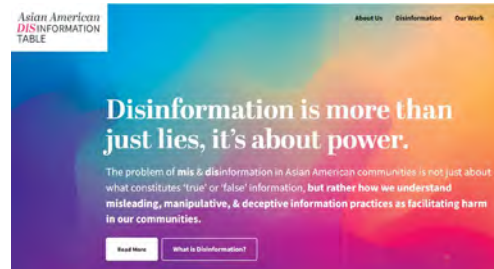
Asian American DISINFORMATION TABLE

About Us Disinformation Our Work

Disinformation is more than just lies, it's about power.

The problem of mis & disinformation in Asian American communities is not just about what constitutes 'true' or 'false' information, but rather how we understand misleading, manipulative, & deceptive information practices as facilitating harm in our communities.

Read More

What is Disinformation?